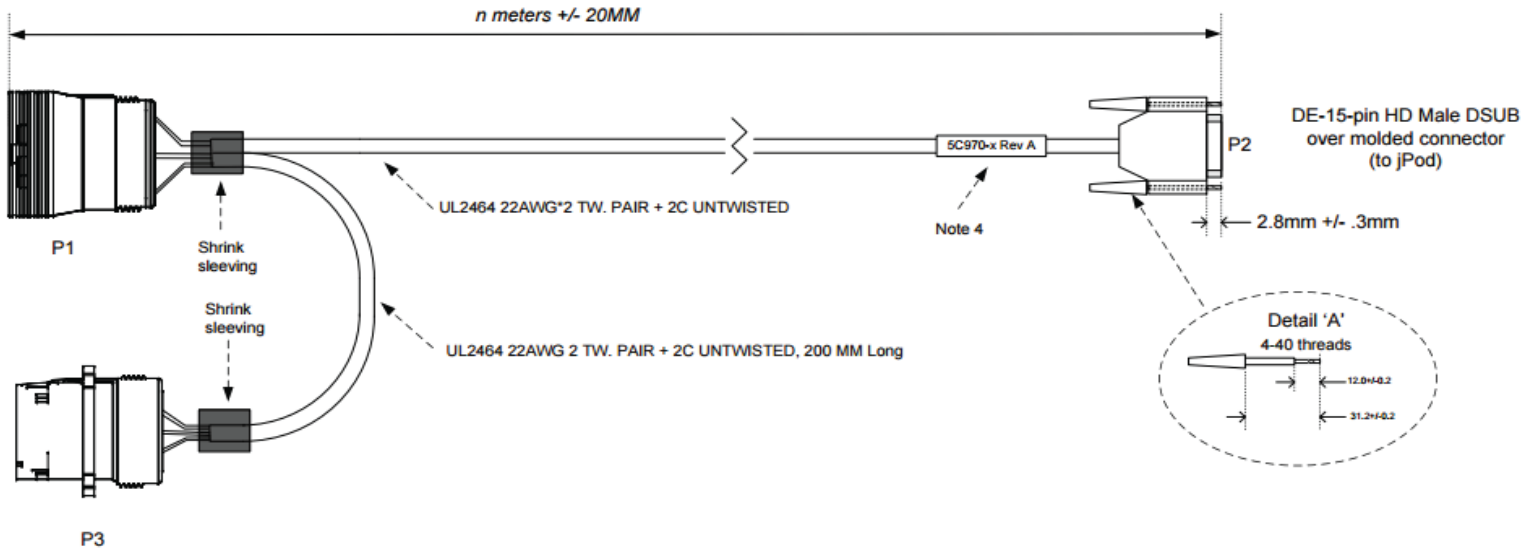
n meters +/- 20MM

DE-15-pin HD Male DSUB over molded connector (to jPod)

5C970-x Rev A

P2

P1

Shrink sleeving

UL2464 22AWG*2 TW. PAIR + 2C UNTWISTED

Note 4

2.8mm +/- .3mm

Shrink sleeving

UL2464 22AWG 2 TW. PAIR + 2C UNTWISTED, 200 MM Long

Detail ‘A’
4-40 threads

12.0+/-0.2

31.2+/-0.2

P3